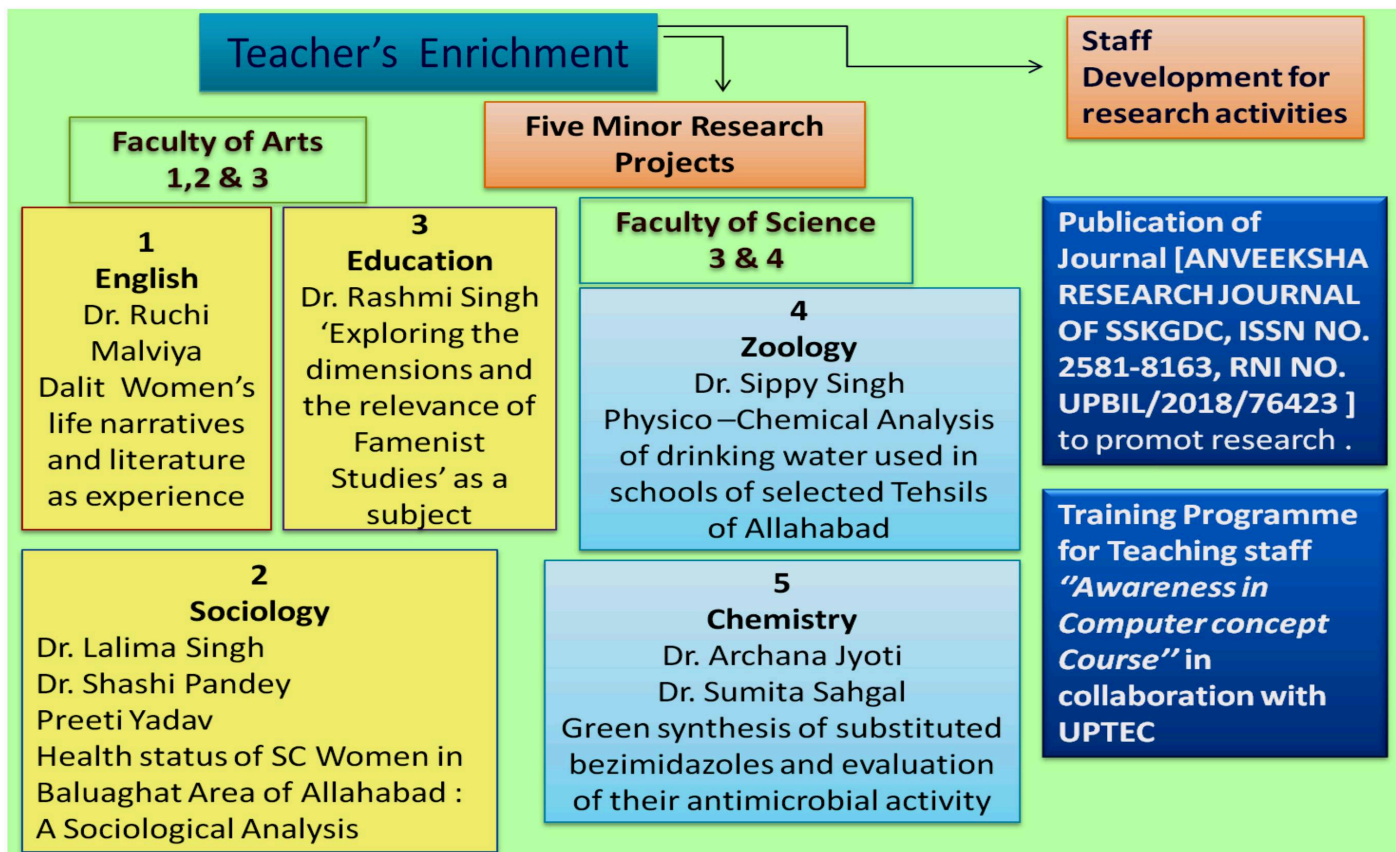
Teacher's Enrichment

Staff Development for research activities

Five Minor Research Projects

Faculty of Arts 1,2 & 3

1
English
Dr. Ruchi Malviya
Dalit Women's life narratives and literature as experience

3
Education
Dr. Rashmi Singh
'Exploring the dimensions and the relevance of Famenist Studies' as a subject

Faculty of Science 3 & 4

4
Zoology
Dr. Sippy Singh
Physico –Chemical Analysis of drinking water used in schools of selected Tehsils of Allahabad

Publication of Journal [ANVEEKSHA RESEARCH JOURNAL OF SSKGDC, ISSN NO. 2581-8163, RNI NO. UPBIL/2018/76423 ] to promot research .

2
Sociology
Dr. Lalima Singh
Dr. Shashi Pandey
Preeti Yadav
Health status of SC Women in Baluaghat Area of Allahabad : A Sociological Analysis

5
Chemistry
Dr. Archana Jyoti
Dr. Sumita Sahgal
Green synthesis of substituted bezimidazoles and evaluation of their antimicrobial activity

Training Programme for Teaching staff ''Awareness in Computer concept Course'' in collaboration with UPTEC